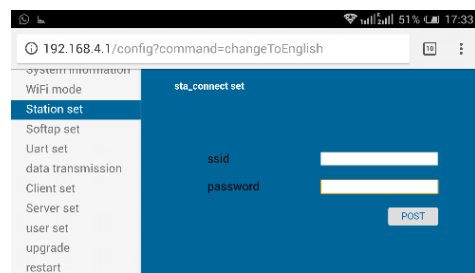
51% 17:33

192.168.4.1/config?command=changeToEnglish

10

System Information
WiFi mode
Station set
Softap set
Uart set
data transmission
Client set
Server set
user set
upgrade
restart

sta_connect set

ssid
password
POST